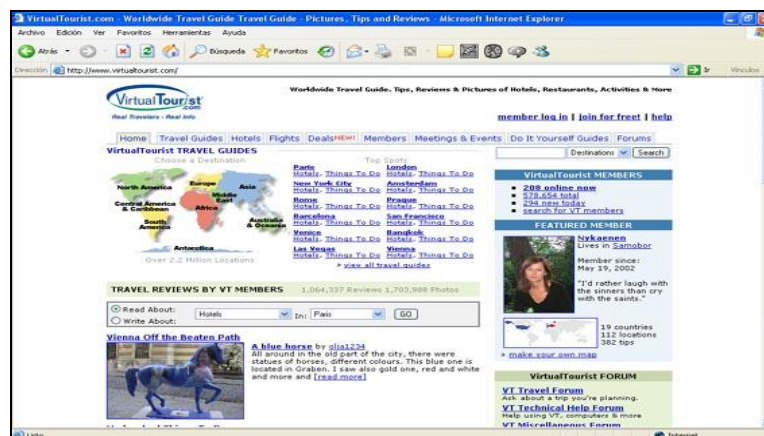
VirtualTourist.com - Worldwide Travel Guide Travel Guide - Pictures, Tips and Reviews - Microsoft Internet Explorer

Archivo Edición Ver Favoritos Herramientas Ayuda

Atrás Búsqueda Favoritos

Dirección http://www.virtualtourist.com/ Ir Vínculos

VirtualTourist.com
Real Travelers - Real Info

Worldwide Travel Guide. Tips, Reviews & Pictures of Hotels, Restaurants, Activities & More

member log in | join for free | help

Home Travel Guides Hotels Flights Deals NEW! Members Meetings & Events Do It Yourself Guides Forums

VirtualTourist TRAVEL GUIDES
Choose a Destination

North America Europe Asia Middle East Central America & Caribbean Africa South America Australia & Oceania Antarctica

Over 2.2 Million Locations

Top Spots

Paris
Hotels, Things To Do

London
Hotels, Things To Do

New York City
Hotels, Things To Do

Amsterdam
Hotels, Things To Do

Rome
Hotels, Things To Do

Prague
Hotels, Things To Do

Barcelona
Hotels, Things To Do

San Francisco
Hotels, Things To Do

Venice
Hotels, Things To Do

Bangkok
Hotels, Things To Do

Las Vegas
Hotels, Things To Do

Vienna
Hotels, Things To Do

» view all travel guides

Destinations Search

VirtualTourist MEMBERS
• 208 online now
• 578,654 total
• 294 new today
• search for VT members

FEATURED MEMBER
Nykaenen
Lives in Samobor
Member since: May 19, 2002
"I'd rather laugh with the sinners than cry with the saints."

19 countries
112 locations
382 tips

» make your own map

TRAVEL REVIEWS BY VT MEMBERS 1,064,337 Reviews 1,703,988 Photos

Read About: Hotels In: Paris GO
Write About:

Vienna Off the Beaten Path

A blue horse by gila1234
All around in the old part of the city, there were statues of horses, different colours. This blue one is located in Graben. I saw also gold one, red and white and more and [read more]

VirtualTourist FORUM
VT Travel Forum
Ask about a trip you're planning.
VT Technical Help Forum
Help using VT, computers & more
VT Miscellaneous Forum

Listo Internet